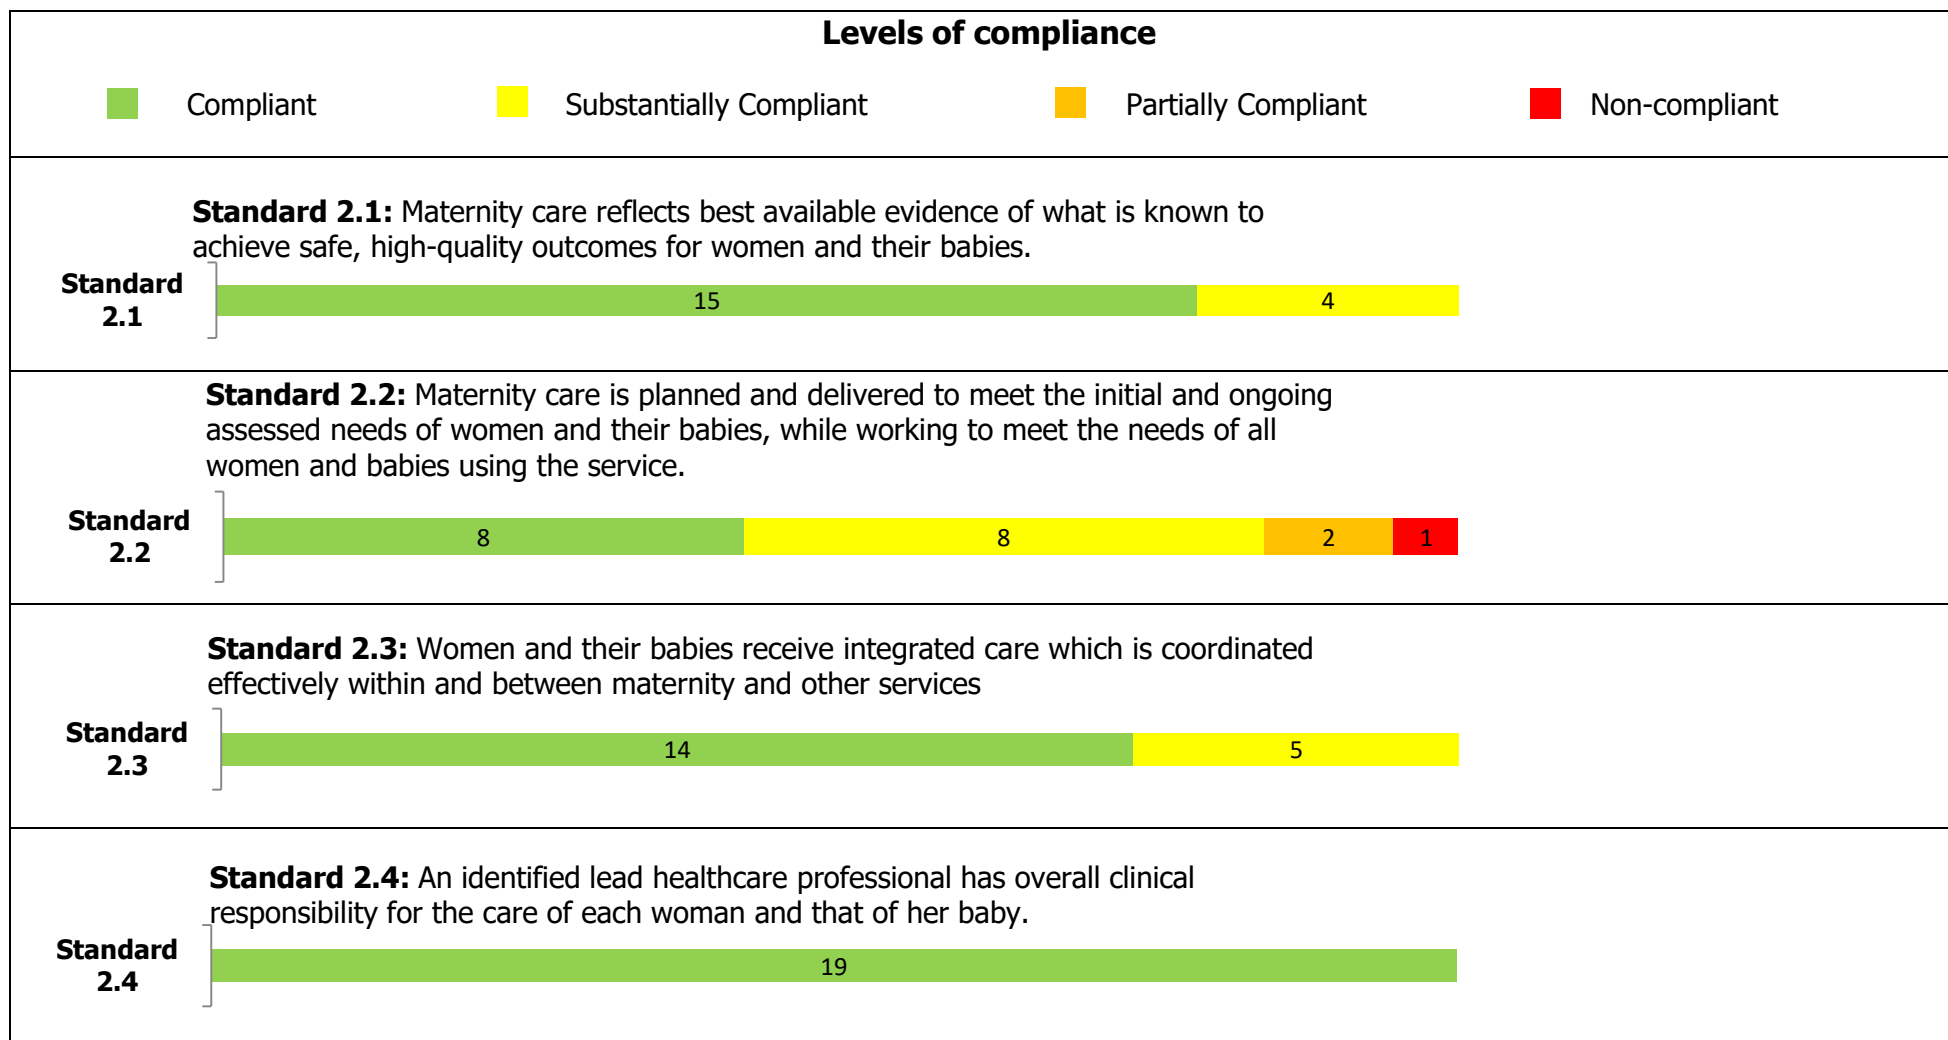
**Levels of compliance**

Compliant
Substantially Compliant
Partially Compliant
Non-compliant

**Standard 2.1:** Maternity care reflects best available evidence of what is known to achieve safe, high-quality outcomes for women and their babies.

Standard 2.1

15
4

**Standard 2.2:** Maternity care is planned and delivered to meet the initial and ongoing assessed needs of women and their babies, while working to meet the needs of all women and babies using the service.

Standard 2.2

8
8
2
1

**Standard 2.3:** Women and their babies receive integrated care which is coordinated effectively within and between maternity and other services

Standard 2.3

14
5

**Standard 2.4:** An identified lead healthcare professional has overall clinical responsibility for the care of each woman and that of her baby.

Standard 2.4

19